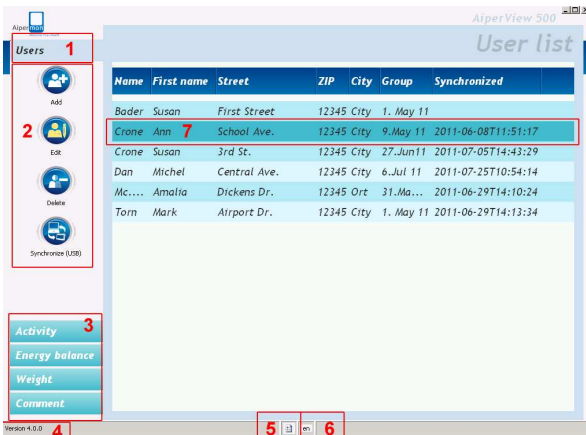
Aiper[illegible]

AiperView 500

Users 1

User list

2

Add

Edit

Delete

Synchronize (USB)

| Name | First name | Street | ZIP | City | Group | Synchronized |
|---|---|---|---|---|---|---|
| Bader | Susan | First Street | 12345 | City | 1. May 11 | |
| Crone | Ann 7 | School Ave. | 12345 | City | 9.May 11 | 2011-06-08T11:51:17 |
| Crone | Susan | 3rd St. | 12345 | City | 27.Jun11 | 2011-07-05T14:43:29 |
| Dan | Michel | Central Ave. | 12345 | City | 6.Jul 11 | 2011-07-25T10:54:14 |
| Mc.... | Amalia | Dickens Dr. | 12345 | Ort | 31.Ma... | 2011-06-29T14:10:24 |
| Torn | Mark | Airport Dr. | 12345 | City | 1. May 11 | 2011-06-29T14:13:34 |

3

Activity

Energy balance

Weight

Comment

Version 4.0.0 4

5

6